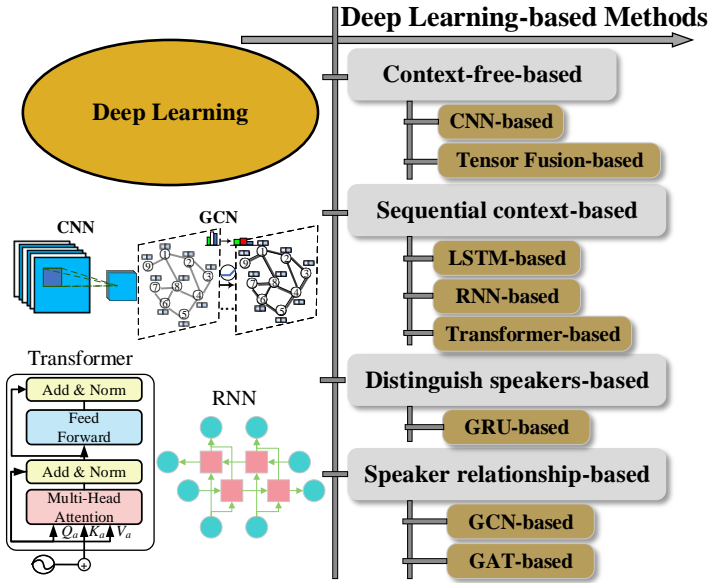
Deep Learning-based Methods

Deep Learning

Context-free-based

CNN-based

Tensor Fusion-based

CNN

GCN

1 2 3 4 5 6 7 8 9

1 2 3 4 5 6 7 8 9

Sequential context-based

LSTM-based

RNN-based

Transformer-based

Transformer

Add & Norm

Feed Forward

Add & Norm

Multi-Head Attention

$Q_a$ $K_a$ $V_a$

RNN

Distinguish speakers-based

GRU-based

Speaker relationship-based

GCN-based

GAT-based